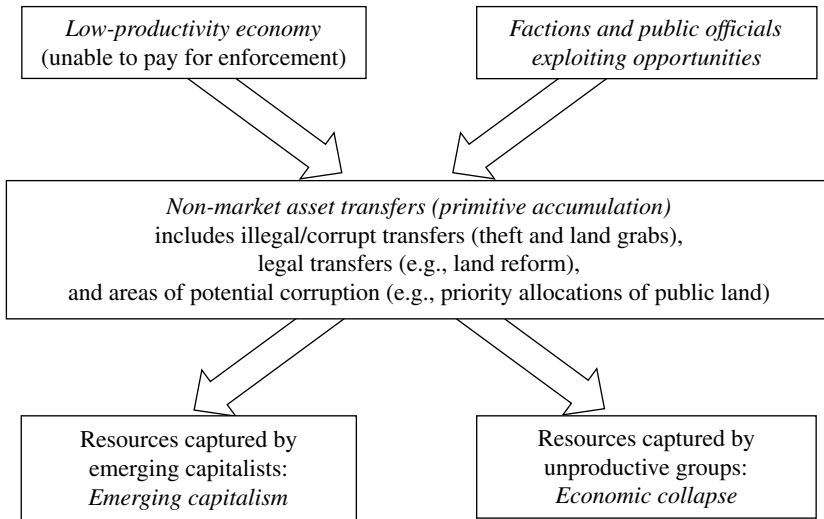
Low-productivity economy
(unable to pay for enforcement)

Factions and public officials
exploiting opportunities

Non-market asset transfers (primitive accumulation)
includes illegal/corrupt transfers (theft and land grabs),
legal transfers (e.g., land reform),
and areas of potential corruption (e.g., priority allocations of public land)

Resources captured by
emerging capitalists:
Emerging capitalism

Resources captured by
unproductive groups:
Economic collapse